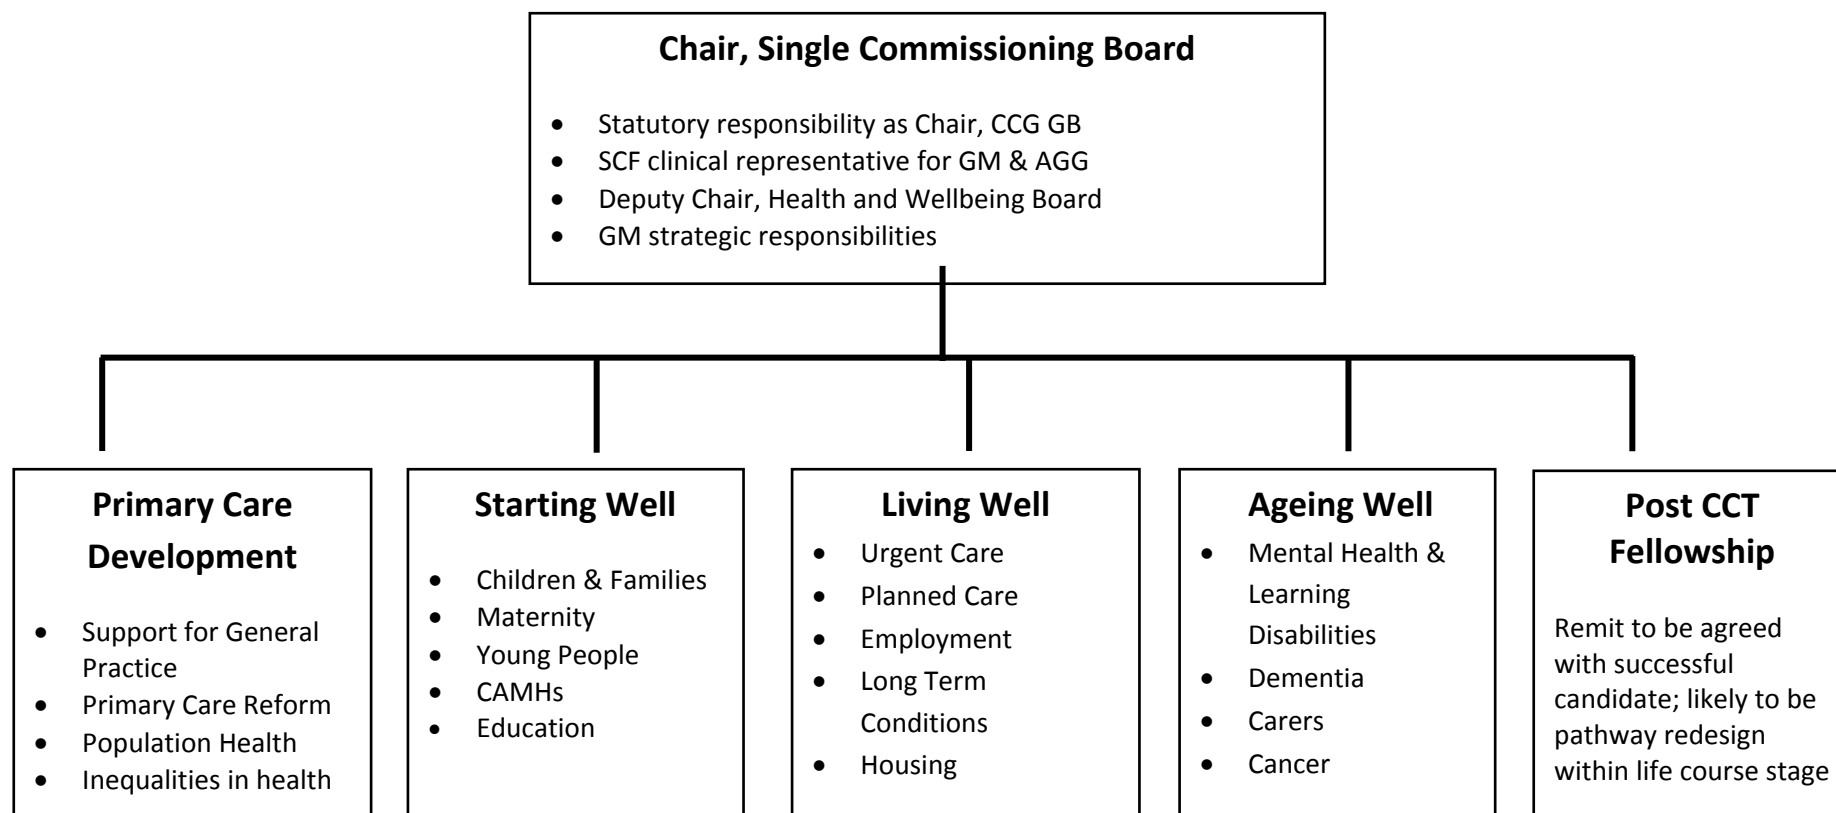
Chair, Single Commissioning Board

- Statutory responsibility as Chair, CCG GB
- SCF clinical representative for GM & AGG
- Deputy Chair, Health and Wellbeing Board
- GM strategic responsibilities

Primary Care Development

- Support for General Practice
- Primary Care Reform
- Population Health
- Inequalities in health

Starting Well

- Children & Families
- Maternity
- Young People
- CAMHs
- Education

Living Well

- Urgent Care
- Planned Care
- Employment
- Long Term Conditions
- Housing

Ageing Well

- Mental Health & Learning Disabilities
- Dementia
- Carers
- Cancer

Post CCT Fellowship

Remit to be agreed with successful candidate; likely to be pathway redesign within life course stage